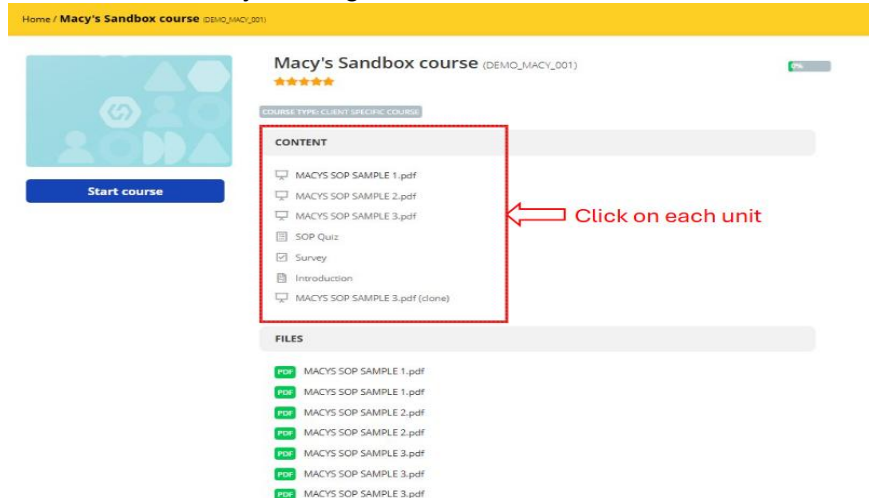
Home / Macy's Sandbox course (DEMO_MACY_001)

Macy's Sandbox course (DEMO_MACY_001)

0%

COURSE TYPE: CLIENT SPECIFIC COURSE

Start course

CONTENT

MACYS SOP SAMPLE 1.pdf
MACYS SOP SAMPLE 2.pdf
MACYS SOP SAMPLE 3.pdf
SOP Quiz
Survey
Introduction
MACYS SOP SAMPLE 3.pdf (clone)

Click on each unit

FILES

PDF MACYS SOP SAMPLE 1.pdf
PDF MACYS SOP SAMPLE 1.pdf
PDF MACYS SOP SAMPLE 2.pdf
PDF MACYS SOP SAMPLE 2.pdf
PDF MACYS SOP SAMPLE 3.pdf
PDF MACYS SOP SAMPLE 3.pdf
PDF MACYS SOP SAMPLE 3.pdf